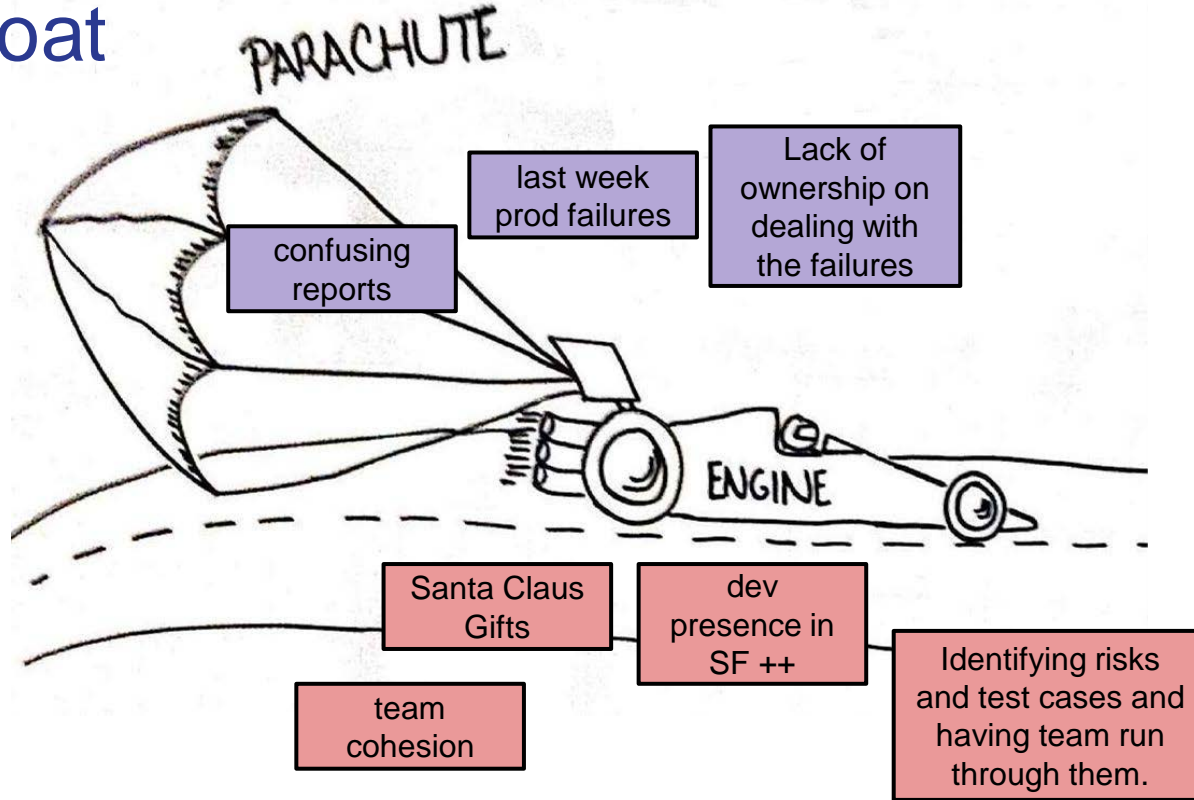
oat

PARACHUTE

last week prod failures

Lack of ownership on dealing with the failures

confusing reports

ENGINE

Santa Claus Gifts

dev presence in SF ++

Identifying risks and test cases and having team run through them.

team cohesion